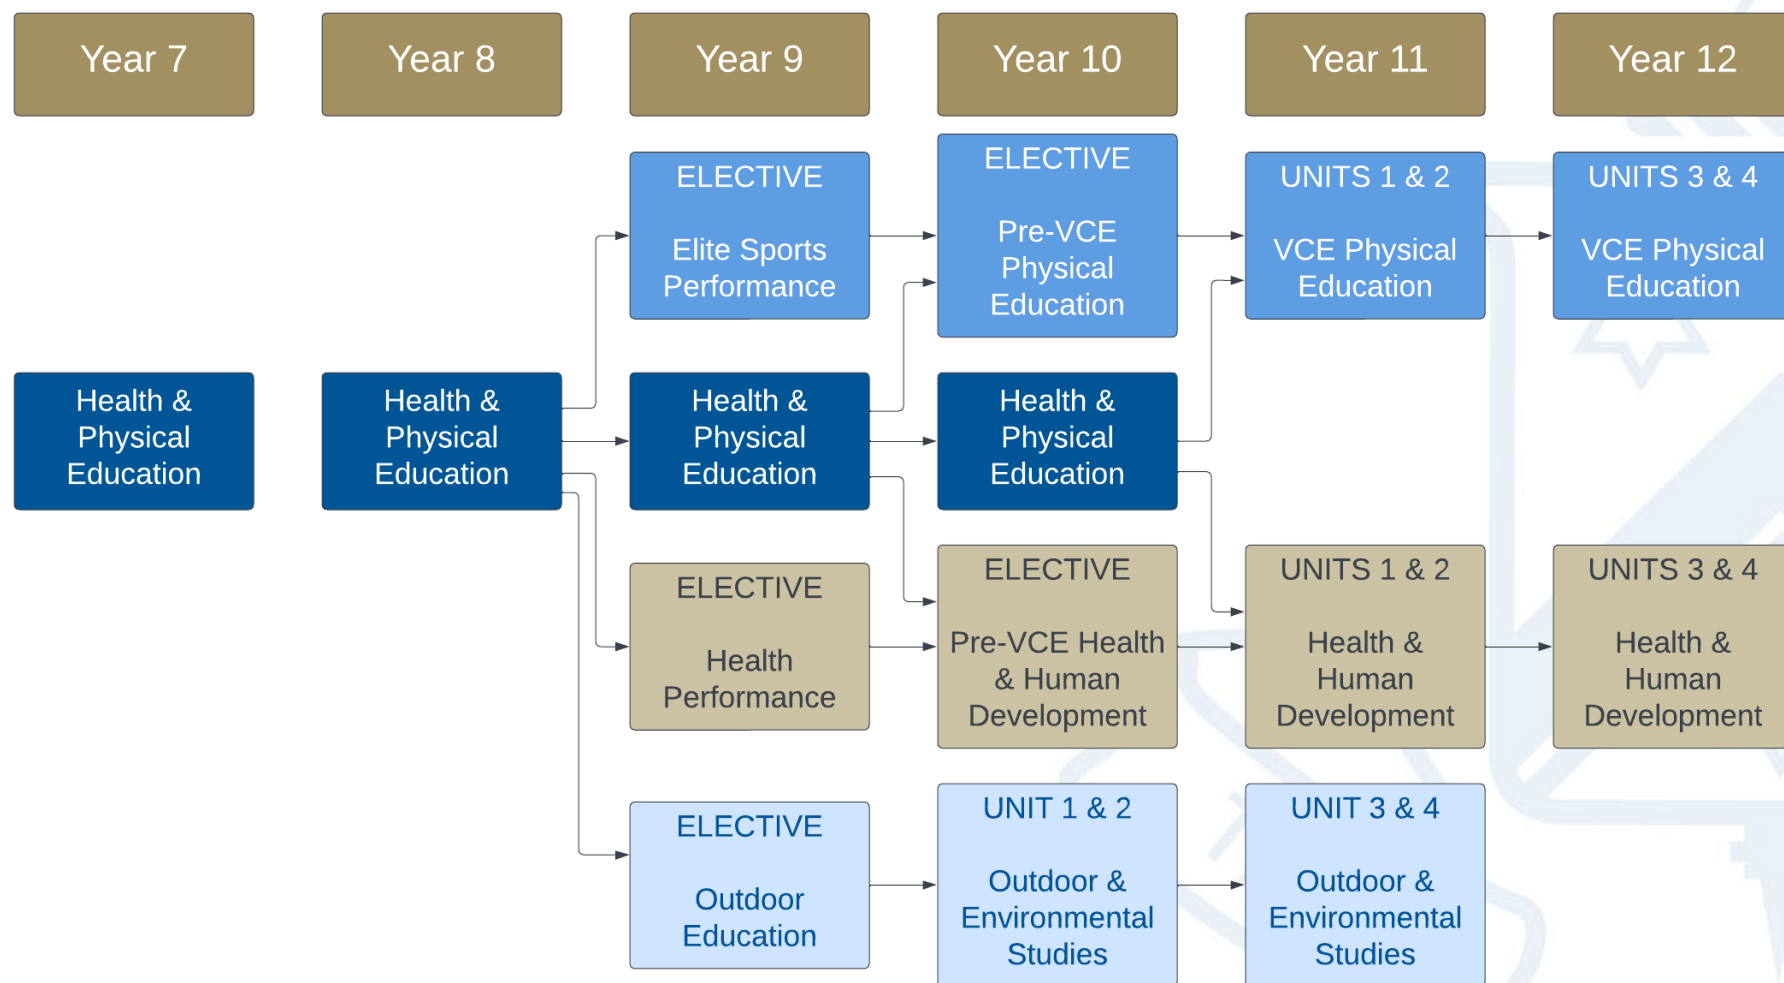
Year 7

Year 8

Year 9

Year 10

Year 11

Year 12

ELECTIVE

Elite Sports Performance

ELECTIVE

Pre-VCE Physical Education

UNITS 1 & 2

VCE Physical Education

UNITS 3 & 4

VCE Physical Education

Health & Physical Education

Health & Physical Education

Health & Physical Education

Health & Physical Education

ELECTIVE

Health Performance

ELECTIVE

Pre-VCE Health & Human Development

UNITS 1 & 2

Health & Human Development

UNITS 3 & 4

Health & Human Development

ELECTIVE

Outdoor Education

UNIT 1 & 2

Outdoor & Environmental Studies

UNIT 3 & 4

Outdoor & Environmental Studies